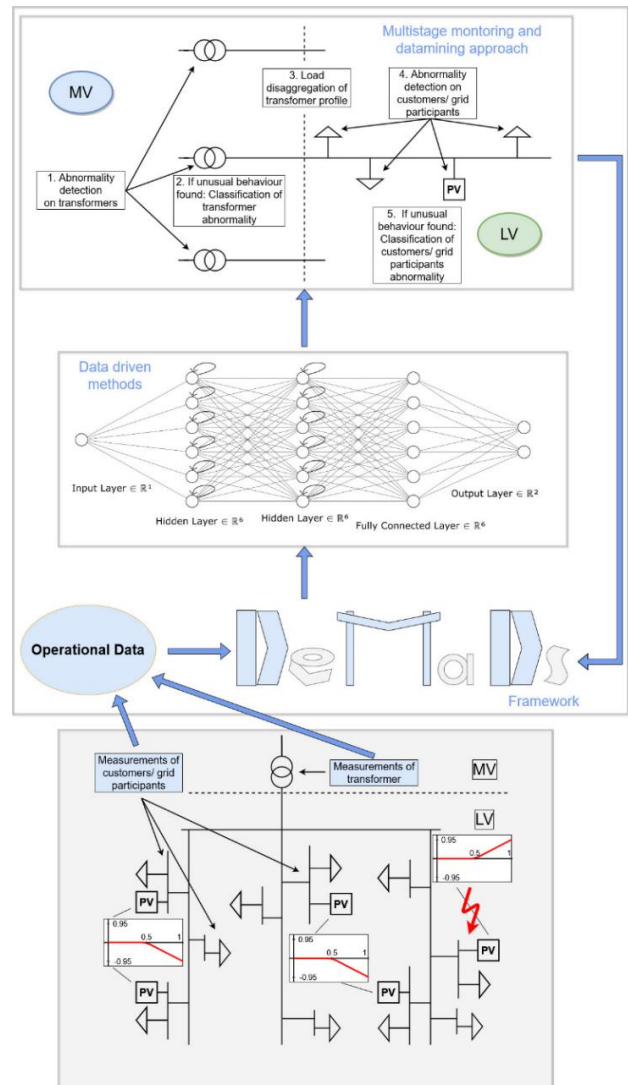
Multistage montoring and datamining approach

MV

3. Load disaggregation of transfomer profile

4. Abnormality detection on customers/ grid participants

1. Abnormality detection on transformers

2. If unusual behaviour found: Classification of transformer abnormality

PV

5. If unusual behaviour found: Classification of customers/ grid participants abnormality

LV

Data driven methods

Input Layer $\in \mathbb{R}^1$

Hidden Layer $\in \mathbb{R}^6$

Hidden Layer $\in \mathbb{R}^6$

Fully Connected Layer $\in \mathbb{R}^6$

Output Layer $\in \mathbb{R}^2$

Operational Data

DeMaS

Framework

Measurements of customers/ grid participants

Measurements of transformer

MV

LV

0.95
0.5
1
-0.95

PV

PV

0.95
0.5
1
-0.95

PV

0.95
0.5
1
-0.95

PV

PV